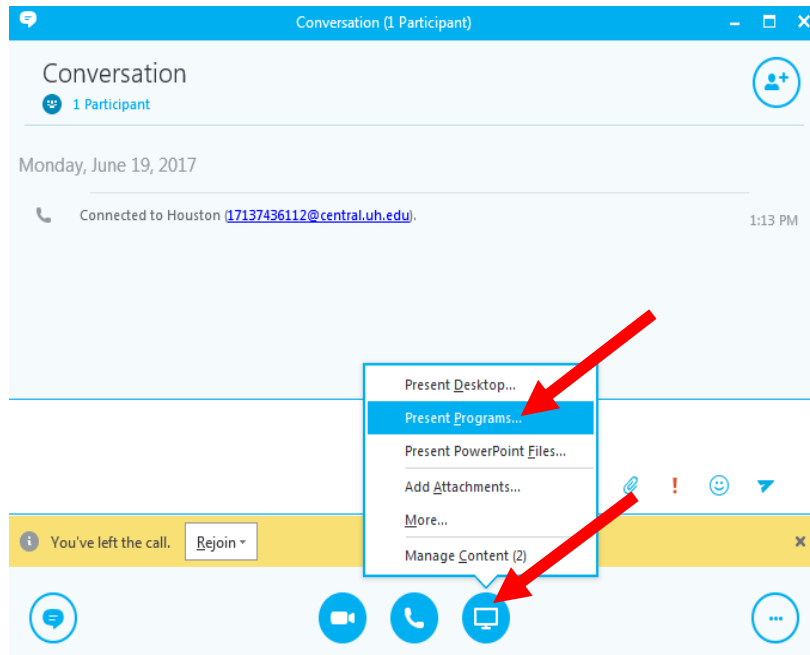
Conversation (1 Participant)

Conversation
1 Participant

Monday, June 19, 2017

Connected to Houston (17137436112@central.uh.edu).

1:13 PM

Present Desktop...
Present Programs...
Present PowerPoint Files...
Add Attachments...
More...
Manage Content (2)

You've left the call.

Rejoin